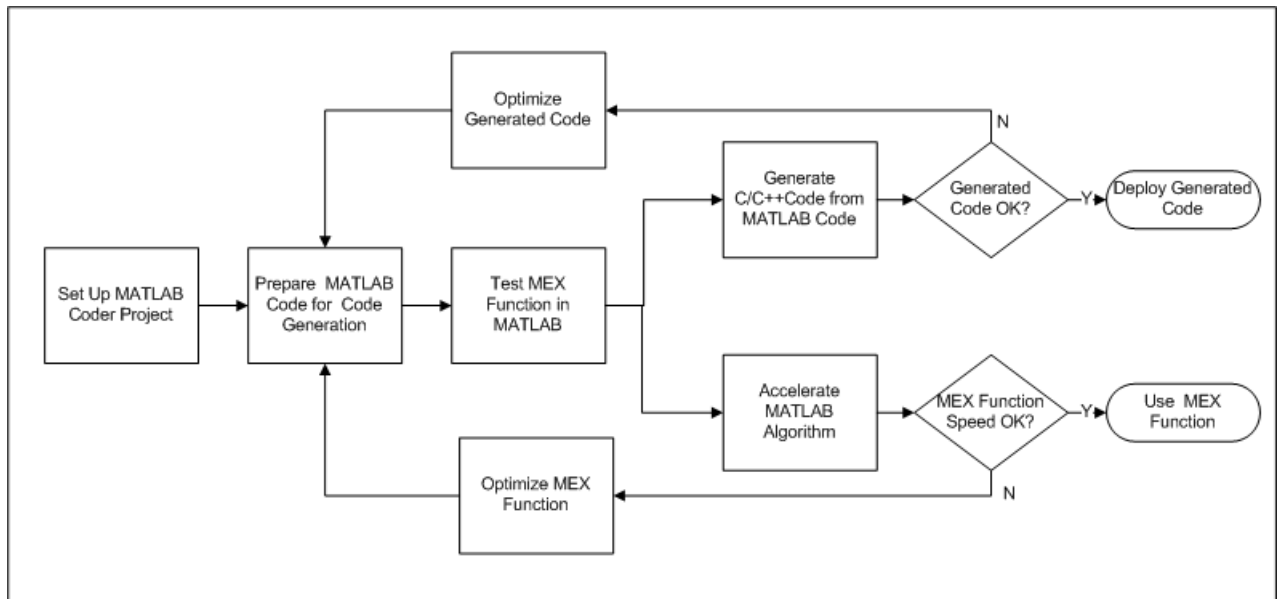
Optimize Generated Code

N

Generate C/C++Code from MATLAB Code

Generated Code OK?

Y

Deploy Generated Code

Set Up MATLAB Coder Project

Prepare MATLAB Code for Code Generation

Test MEX Function in MATLAB

Accelerate MATLAB Algorithm

MEX Function Speed OK?

Y

Use MEX Function

Optimize MEX Function

N